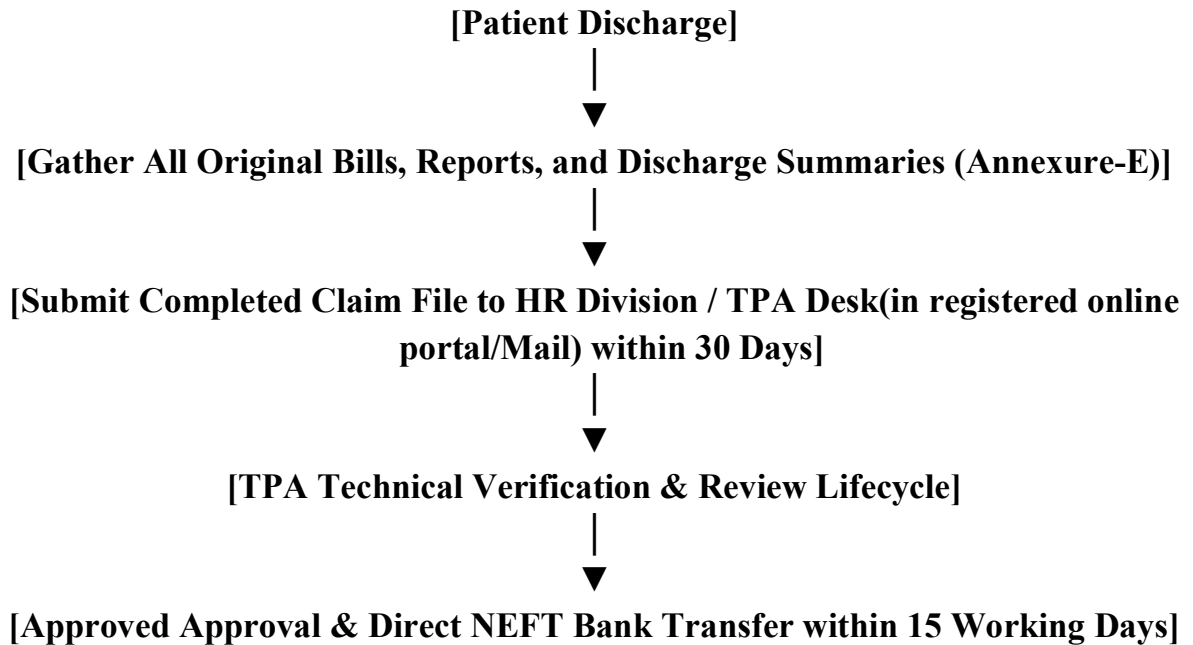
[Patient Discharge]

[Gather All Original Bills, Reports, and Discharge Summaries (Annexure-E)]

[Submit Completed Claim File to HR Division / TPA Desk(in registered online portal/Mail) within 30 Days]

[TPA Technical Verification & Review Lifecycle]

[Approved Approval & Direct NEFT Bank Transfer within 15 Working Days]